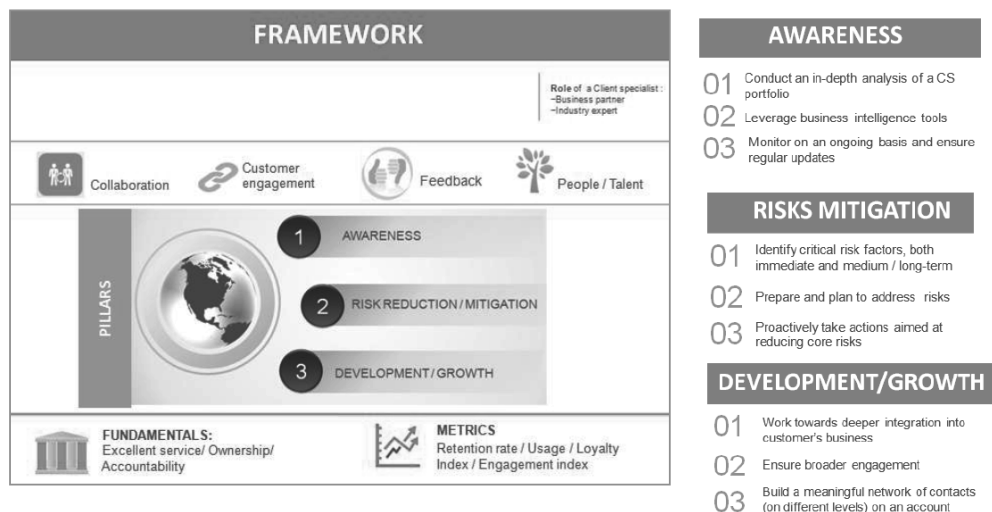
FRAMEWORK

Role of a Client specialist :
–Business partner
–Industry expert

Collaboration

Customer engagement

Feedback

People / Talent

PILLARS

1 AWARENESS

2 RISK REDUCTION / MITIGATION

3 DEVELOPMENT / GROWTH

FUNDAMENTALS:
Excellent service/ Ownership/ Accountability

METRICS
Retention rate / Usage / Loyalty Index / Engagement index

AWARENESS

01 Conduct an in-depth analysis of a CS portfolio

02 Leverage business intelligence tools

03 Monitor on an ongoing basis and ensure regular updates

RISKS MITIGATION

01 Identify critical risk factors, both immediate and medium / long-term

02 Prepare and plan to address risks

03 Proactively take actions aimed at reducing core risks

DEVELOPMENT/GROWTH

01 Work towards deeper integration into customer's business

02 Ensure broader engagement

03 Build a meaningful network of contacts (on different levels) on an account